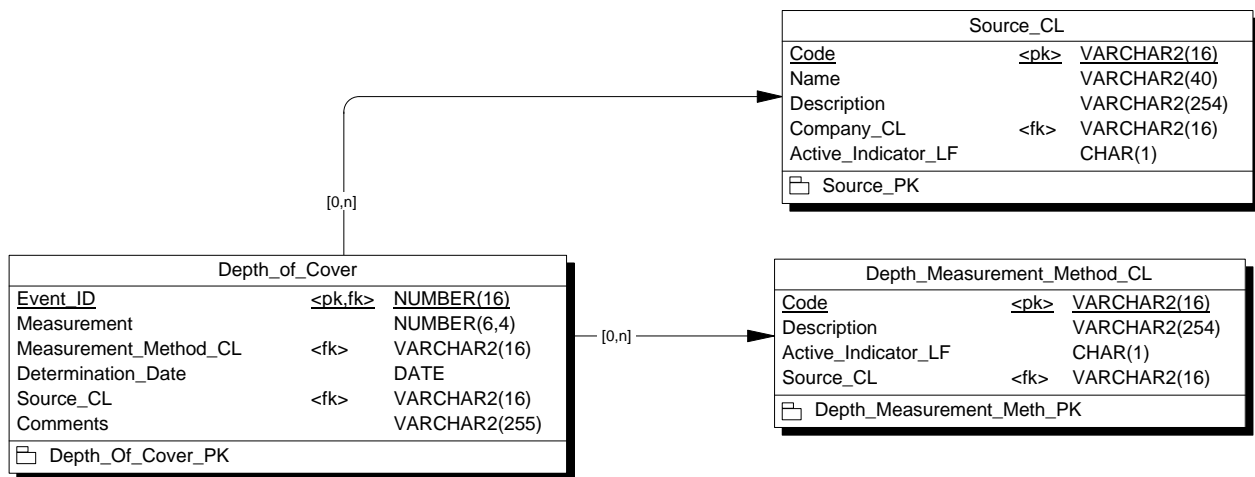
Source_CL

| Code | <pk> | VARCHAR2(16) |
|---|---|---|
| Name | | VARCHAR2(40) |
| Description | | VARCHAR2(254) |
| Company_CL | <fk> | VARCHAR2(16) |
| Active_Indicator_LF | | CHAR(1) |

Source_PK

[0,n]

Depth_of_Cover

| Event_ID | <pk,fk> | NUMBER(16) |
|---|---|---|
| Measurement | | NUMBER(6,4) |
| Measurement_Method_CL | <fk> | VARCHAR2(16) |
| Determination_Date | | DATE |
| Source_CL | <fk> | VARCHAR2(16) |
| Comments | | VARCHAR2(255) |

Depth_Of_Cover_PK

[0,n]

Depth_Measurement_Method_CL

| Code | <pk> | VARCHAR2(16) |
|---|---|---|
| Description | | VARCHAR2(254) |
| Active_Indicator_LF | | CHAR(1) |
| Source_CL | <fk> | VARCHAR2(16) |

Depth_Measurement_Meth_PK